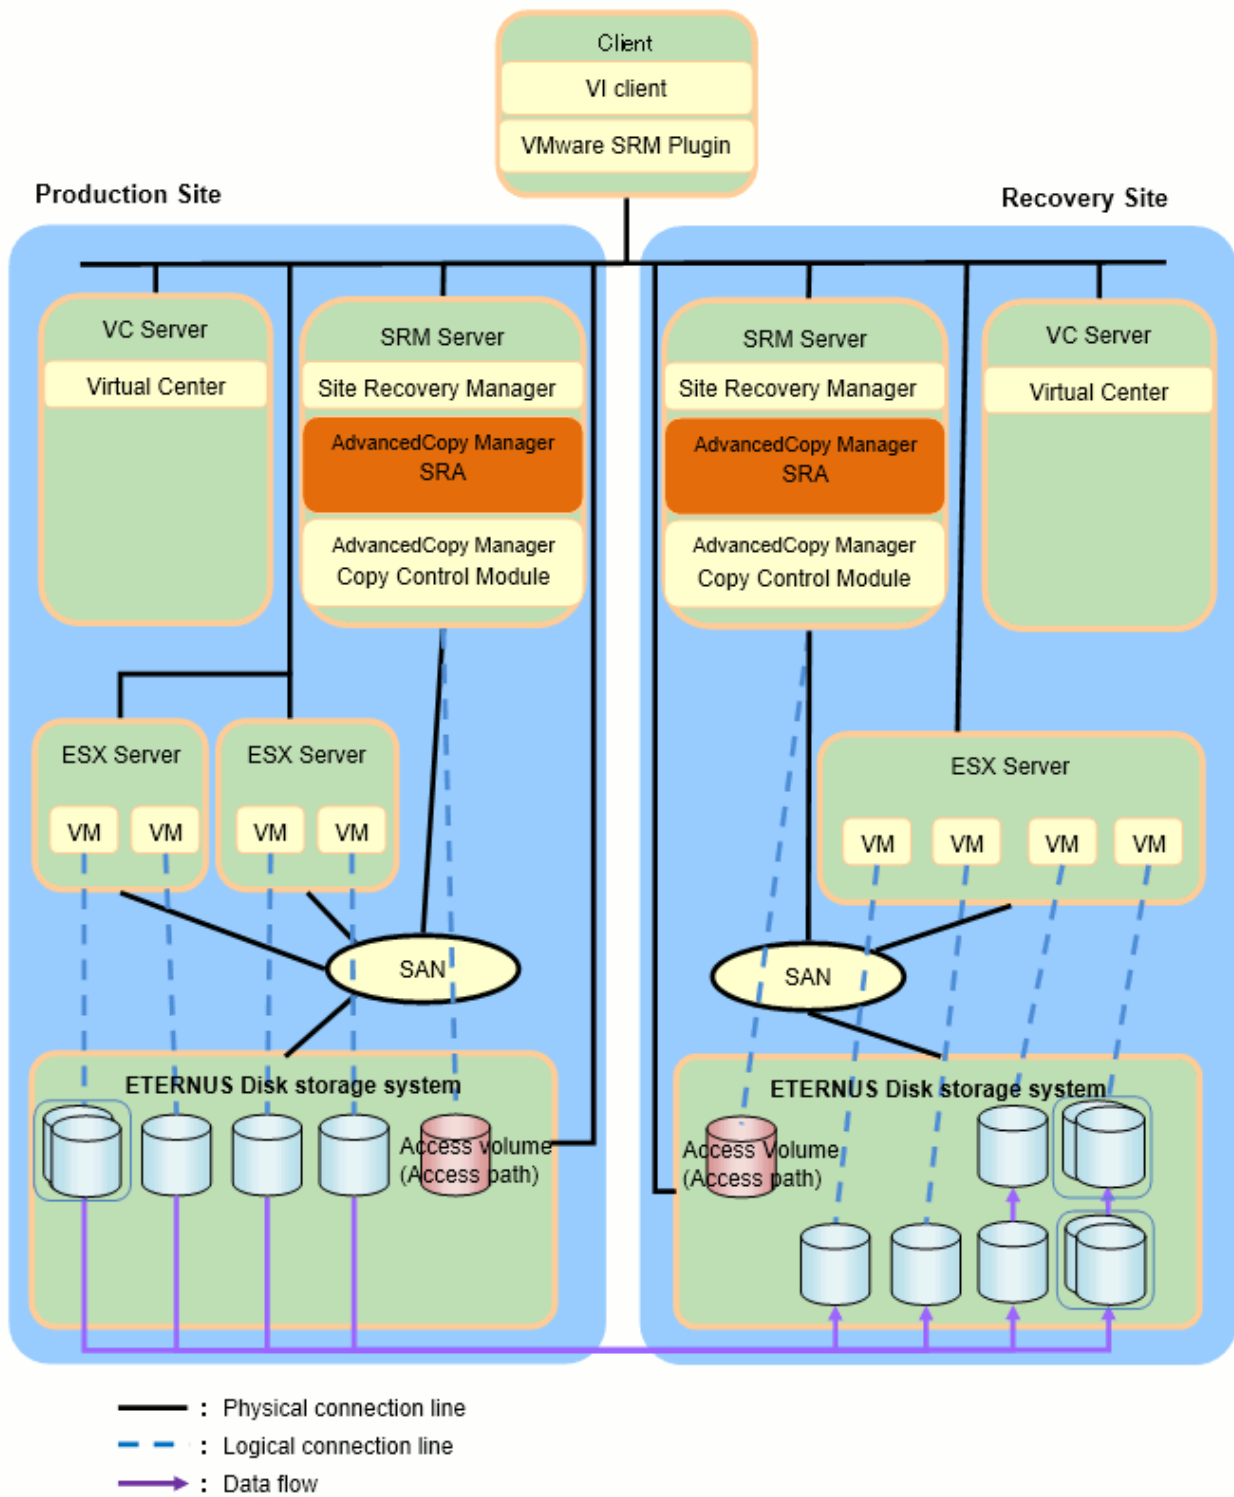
Client
VI client
VMware SRM Plugin

Production Site

Recovery Site

VC Server
Virtual Center

SRM Server
Site Recovery Manager
AdvancedCopy Manager SRA
AdvancedCopy Manager Copy Control Module

SRM Server
Site Recovery Manager
AdvancedCopy Manager SRA
AdvancedCopy Manager Copy Control Module

VC Server
Virtual Center

ESX Server
VM VM

ESX Server
VM VM

ESX Server
VM VM VM VM

SAN

SAN

ETERNUS Disk storage system
Access volume (Access path)

ETERNUS Disk storage system
Access volume (Access path)

: Physical connection line
: Logical connection line
: Data flow